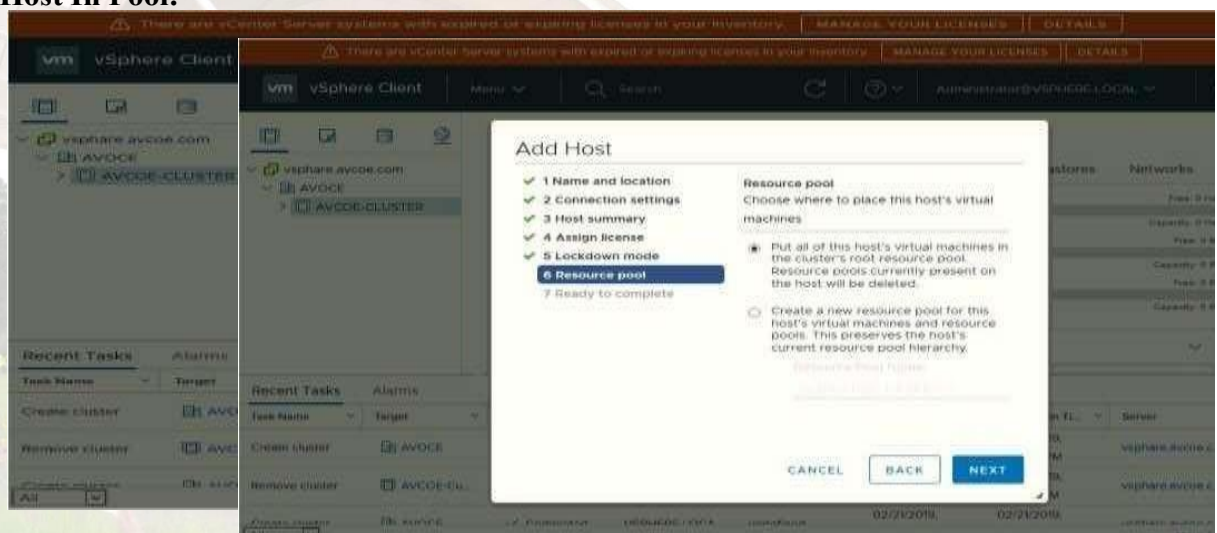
Host In Pool.

There are vCenter Server systems with expired or expiring licenses in your inventory. MANAGE YOUR LICENSES DETAILS

vm vSphere Client

vsphare.avcoe.com
AVOCE
AVCOE-CLUSTER

Recent Tasks Alarms
Task Name Target
Create cluster AVO
Remove cluster AVC
All

There are vCenter Server systems with expired or expiring licenses in your inventory. MANAGE YOUR LICENSES DETAILS

vm vSphere Client Menu Search Administrator@VSPHERE.LOCAL

vsphare.avcoe.com
AVOCE
AVCOE-CLUSTER

Recent Tasks Alarms
Task Name Target
Create cluster AVOCE
Remove cluster AVCOE-Cu...
Create cluster AVOCE

Add Host

1 Name and location
2 Connection settings
3 Host summary
4 Assign license
5 Lockdown mode
6 Resource pool
7 Ready to complete

Resource pool
Choose where to place this host's virtual machines

Put all of this host's virtual machines in the cluster's root resource pool. Resource pools currently present on the host will be deleted.

Create a new resource pool for this host's virtual machines and resource pools. This preserves the host's current resource pool hierarchy.

CANCEL BACK NEXT

Datastores Networks
Server
vsphare.avcoe.c
vsphare.avcoe.c
02/21/2019, 02/21/2019,